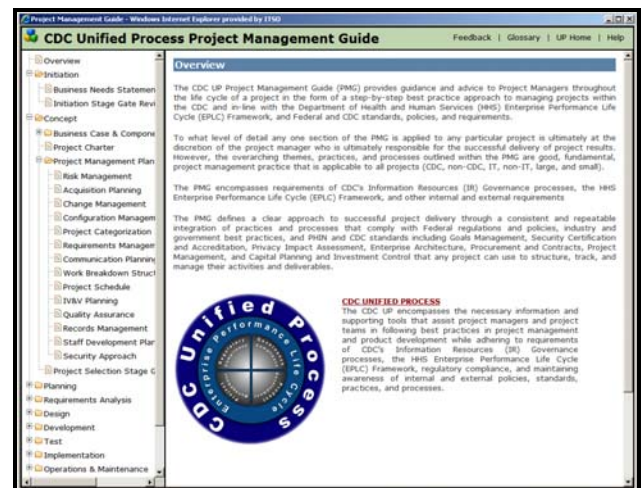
Project Management Guide - Windows Internet Explorer provided by ITSO

CDC Unified Process Project Management Guide

Feedback | Glossary | UP Home | Help

Overview
Initiation
Business Needs Statemen
Initiation Stage Gate Revi
Concept
Business Case & Compone
Project Charter
Project Management Plan
Risk Management
Acquisition Planning
Change Management
Configuration Managem
Project Categorization
Requirements Managem
Communication Plannin
Work Breakdown Struct
Project Schedule
IV&V Planning
Quality Assurance
Records Management
Staff Development Plar
Security Approach
Project Selection Stage G
Planning
Requirements Analysis
Design
Development
Test
Implementation
Operations & Maintenance

Overview

The CDC UP Project Management Guide (PMG) provides guidance and advice to Project Managers throughout the life cycle of a project in the form of a step-by-step best practice approach to managing projects within the CDC and in-line with the Department of Health and Human Services (HHS) Enterprise Performance Life Cycle (EPLC) Framework, and Federal and CDC standards, policies, and requirements.

To what level of detail any one section of the PMG is applied to any particular project is ultimately at the discretion of the project manager who is ultimately responsible for the successful delivery of project results. However, the overarching themes, practices, and processes outlined within the PMG are good, fundamental, project management practice that is applicable to all projects (CDC, non-CDC, IT, non-IT, large, and small).

The PMG encompasses requirements of CDC's Information Resources (IR) Governance processes, the HHS Enterprise Performance Life Cycle (EPLC) Framework, and other internal and external requirements

The PMG defines a clear approach to successful project delivery through a consistent and repeatable integration of practices and processes that comply with Federal regulations and policies, industry and government best practices, and PHIN and CDC standards including Goals Management, Security Certification and Accreditation, Privacy Impact Assessment, Enterprise Architecture, Procurement and Contracts, Project Management, and Capital Planning and Investment Control that any project can use to structure, track, and manage their activities and deliverables.

CDC Unified Process Enterprise Performance Life Cycle

CDC UNIFIED PROCESS
The CDC UP encompasses the necessary information and supporting tools that assist project managers and project teams in following best practices in project management and product development while adhering to requirements of CDC's Information Resources (IR) Governance processes, the HHS Enterprise Performance Life Cycle (EPLC) Framework, regulatory compliance, and maintaining awareness of internal and external policies, standards, practices, and processes.